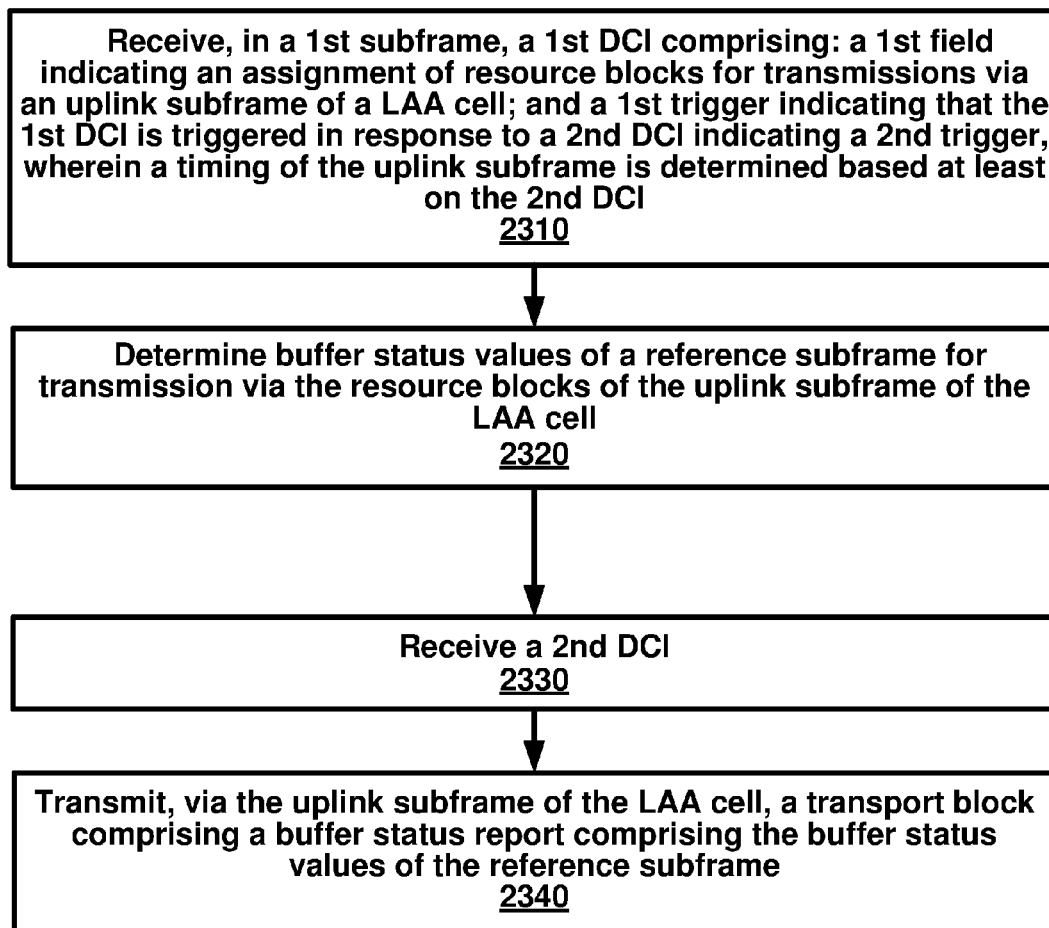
Receive, in a 1st subframe, a 1st DCI comprising: a 1st field indicating an assignment of resource blocks for transmissions via an uplink subframe of a LAA cell; and a 1st trigger indicating that the 1st DCI is triggered in response to a 2nd DCI indicating a 2nd trigger, wherein a timing of the uplink subframe is determined based at least on the 2nd DCI
2310

Determine buffer status values of a reference subframe for transmission via the resource blocks of the uplink subframe of the LAA cell
2320

Receive a 2nd DCI
2330

Transmit, via the uplink subframe of the LAA cell, a transport block comprising a buffer status report comprising the buffer status values of the reference subframe
2340